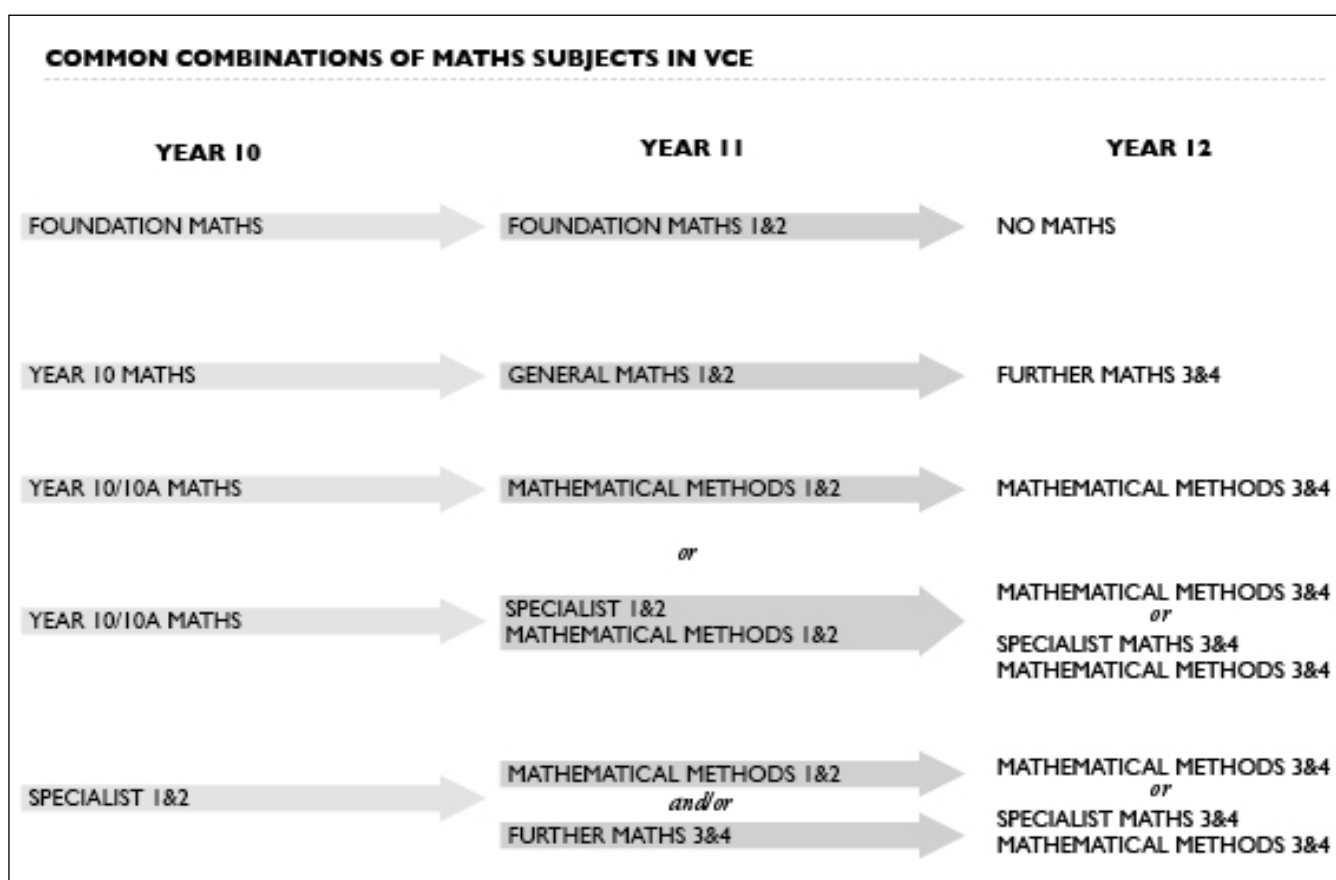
COMMON COMBINATIONS OF MATHS SUBJECTS IN VCE

YEAR 10

YEAR 11

YEAR 12

FOUNDATION MATHS

FOUNDATION MATHS 1&2

NO MATHS

YEAR 10 MATHS

GENERAL MATHS 1&2

FURTHER MATHS 3&4

YEAR 10/10A MATHS

MATHEMATICAL METHODS 1&2

MATHEMATICAL METHODS 3&4

or

YEAR 10/10A MATHS

SPECIALIST 1&2
MATHEMATICAL METHODS 1&2

MATHEMATICAL METHODS 3&4
or
SPECIALIST MATHS 3&4
MATHEMATICAL METHODS 3&4

SPECIALIST 1&2

MATHEMATICAL METHODS 1&2
and/or
FURTHER MATHS 3&4

MATHEMATICAL METHODS 3&4
or
SPECIALIST MATHS 3&4
MATHEMATICAL METHODS 3&4